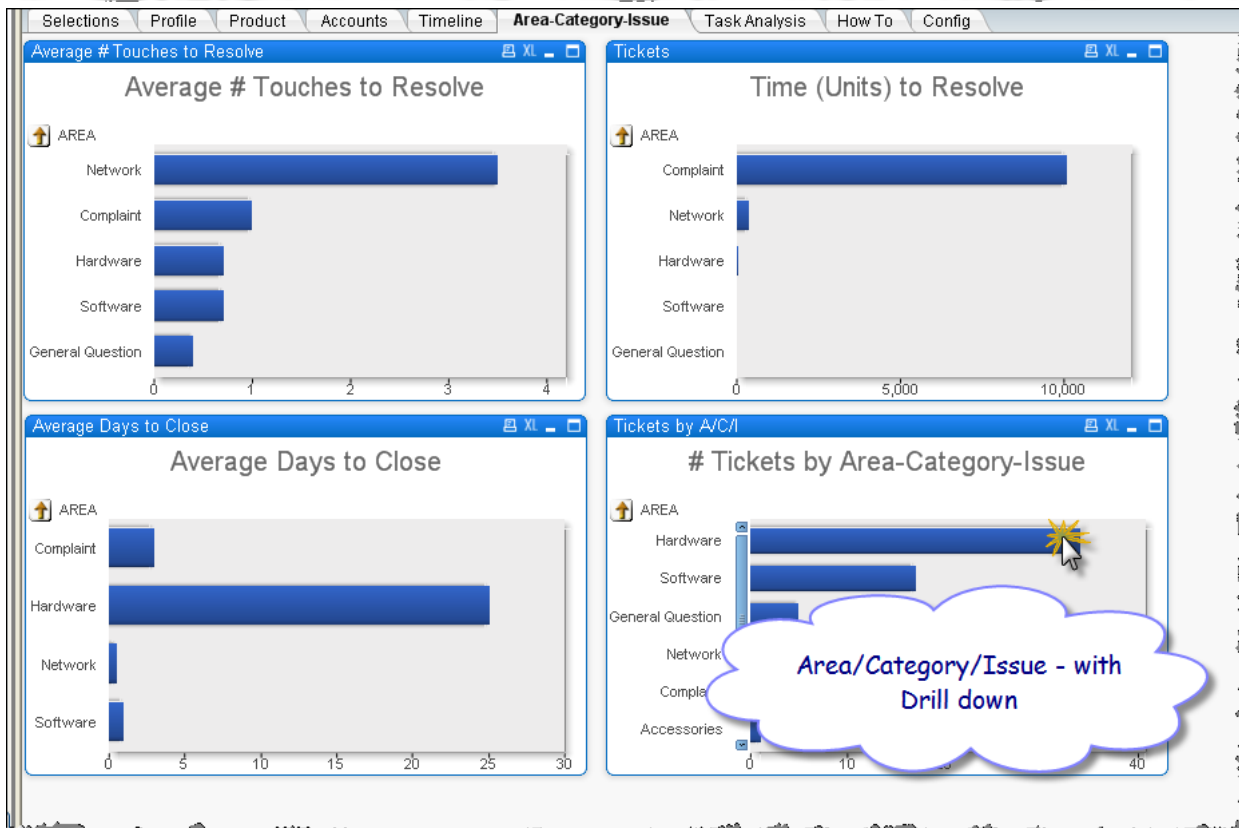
Selections Profile Product Accounts Timeline Area-Category-Issue Task Analysis How To Config

Average # Touches to Resolve XL

Average # Touches to Resolve

AREA

Network
Complaint
Hardware
Software
General Question

0 1 2 3 4

Tickets XL

Time (Units) to Resolve

AREA

Complaint
Network
Hardware
Software
General Question

0 5,000 10,000

Average Days to Close XL

Average Days to Close

AREA

Complaint
Hardware
Network
Software

0 5 10 15 20 25 30

Tickets by A/C/I XL

# Tickets by Area-Category-Issue

AREA

Hardware
Software
General Question
Network
Compla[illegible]
Accessories

0 10 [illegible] 40

Area/Category/Issue - with Drill down